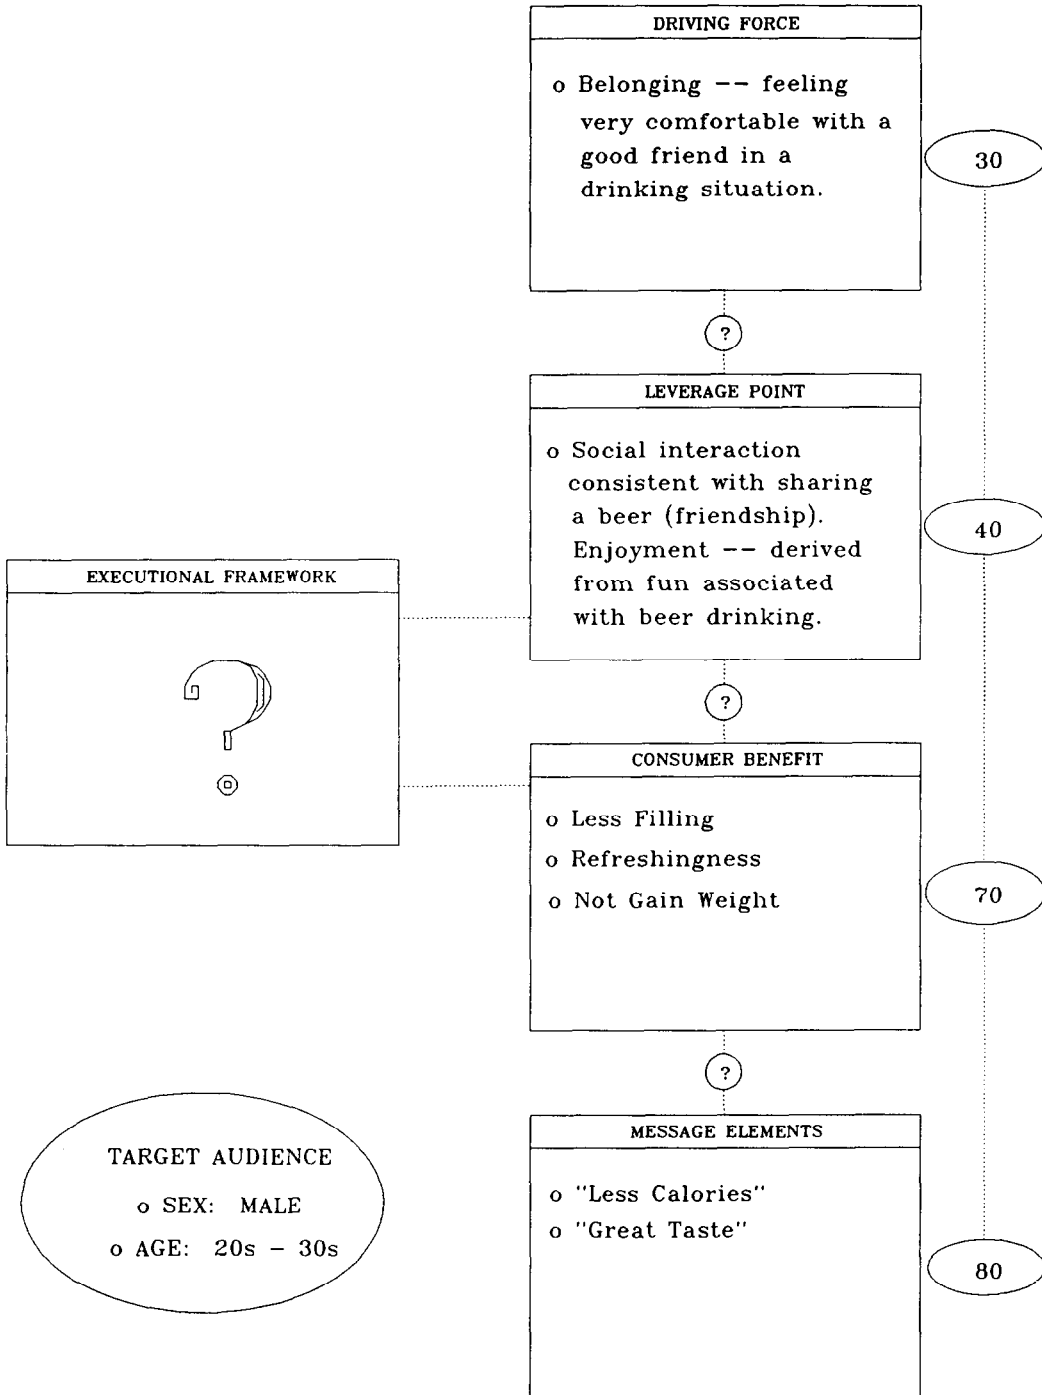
DRIVING FORCE

o Belonging -- feeling very comfortable with a good friend in a drinking situation.

30

?

LEVERAGE POINT

o Social interaction consistent with sharing a beer (friendship). Enjoyment -- derived from fun associated with beer drinking.

40

EXECUTIONAL FRAMEWORK

?

?

CONSUMER BENEFIT

o Less Filling
o Refreshingness
o Not Gain Weight

70

?

TARGET AUDIENCE
o SEX: MALE
o AGE: 20s – 30s

MESSAGE ELEMENTS

o "Less Calories"
o "Great Taste"

80